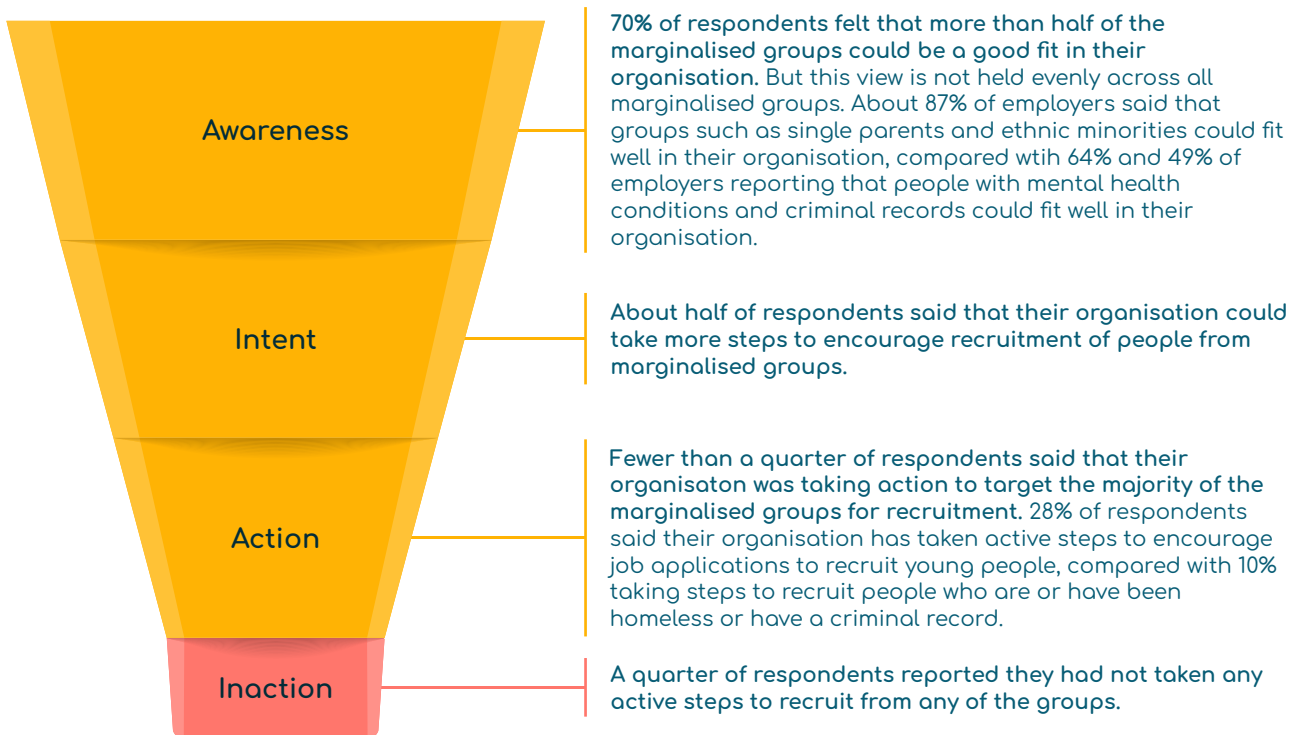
Awareness

70% of respondents felt that more than half of the marginalised groups could be a good fit in their organisation. But this view is not held evenly across all marginalised groups. About 87% of employers said that groups such as single parents and ethnic minorities could fit well in their organisation, compared wtih 64% and 49% of employers reporting that people with mental health conditions and criminal records could fit well in their organisation.

Intent

About half of respondents said that their organisation could take more steps to encourage recruitment of people from marginalised groups.

Action

Fewer than a quarter of respondents said that their organisaton was taking action to target the majority of the marginalised groups for recruitment. 28% of respondents said their organisation has taken active steps to encourage job applications to recruit young people, compared with 10% taking steps to recruit people who are or have been homeless or have a criminal record.

Inaction

A quarter of respondents reported they had not taken any active steps to recruit from any of the groups.